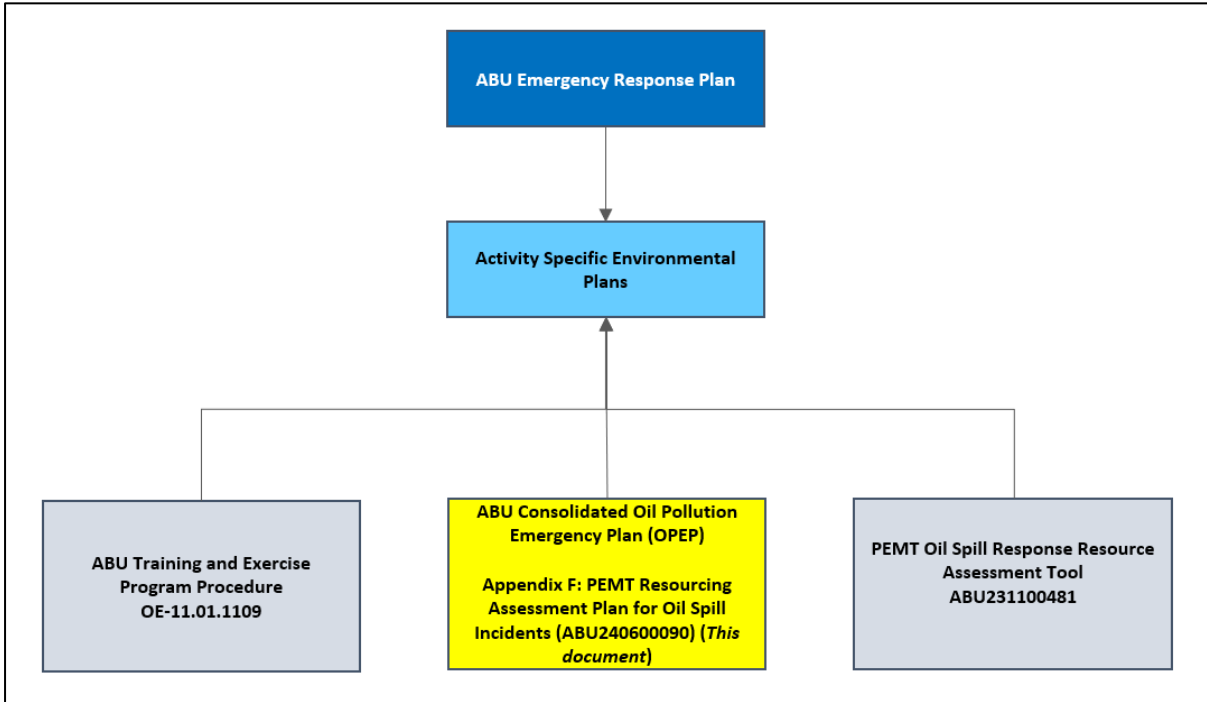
ABU Emergency Response Plan

Activity Specific Environmental Plans

ABU Training and Exercise Program Procedure OE-11.01.1109

ABU Consolidated Oil Pollution Emergency Plan (OPEP)

Appendix F: PEMT Resourcing Assessment Plan for Oil Spill Incidents (ABU240600090) (*This document*)

PEMT Oil Spill Response Resource Assessment Tool ABU231100481